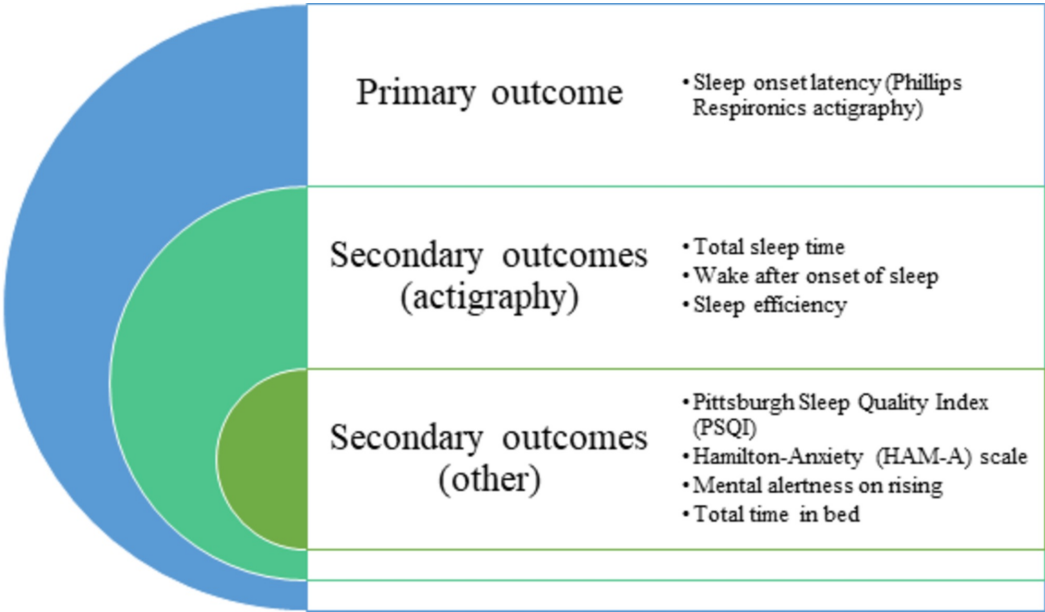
Primary outcome

• Sleep onset latency (Phillips Respironics actigraphy)

Secondary outcomes (actigraphy)

• Total sleep time
• Wake after onset of sleep
• Sleep efficiency

Secondary outcomes (other)

• Pittsburgh Sleep Quality Index (PSQI)
• Hamilton-Anxiety (HAM-A) scale
• Mental alertness on rising
• Total time in bed